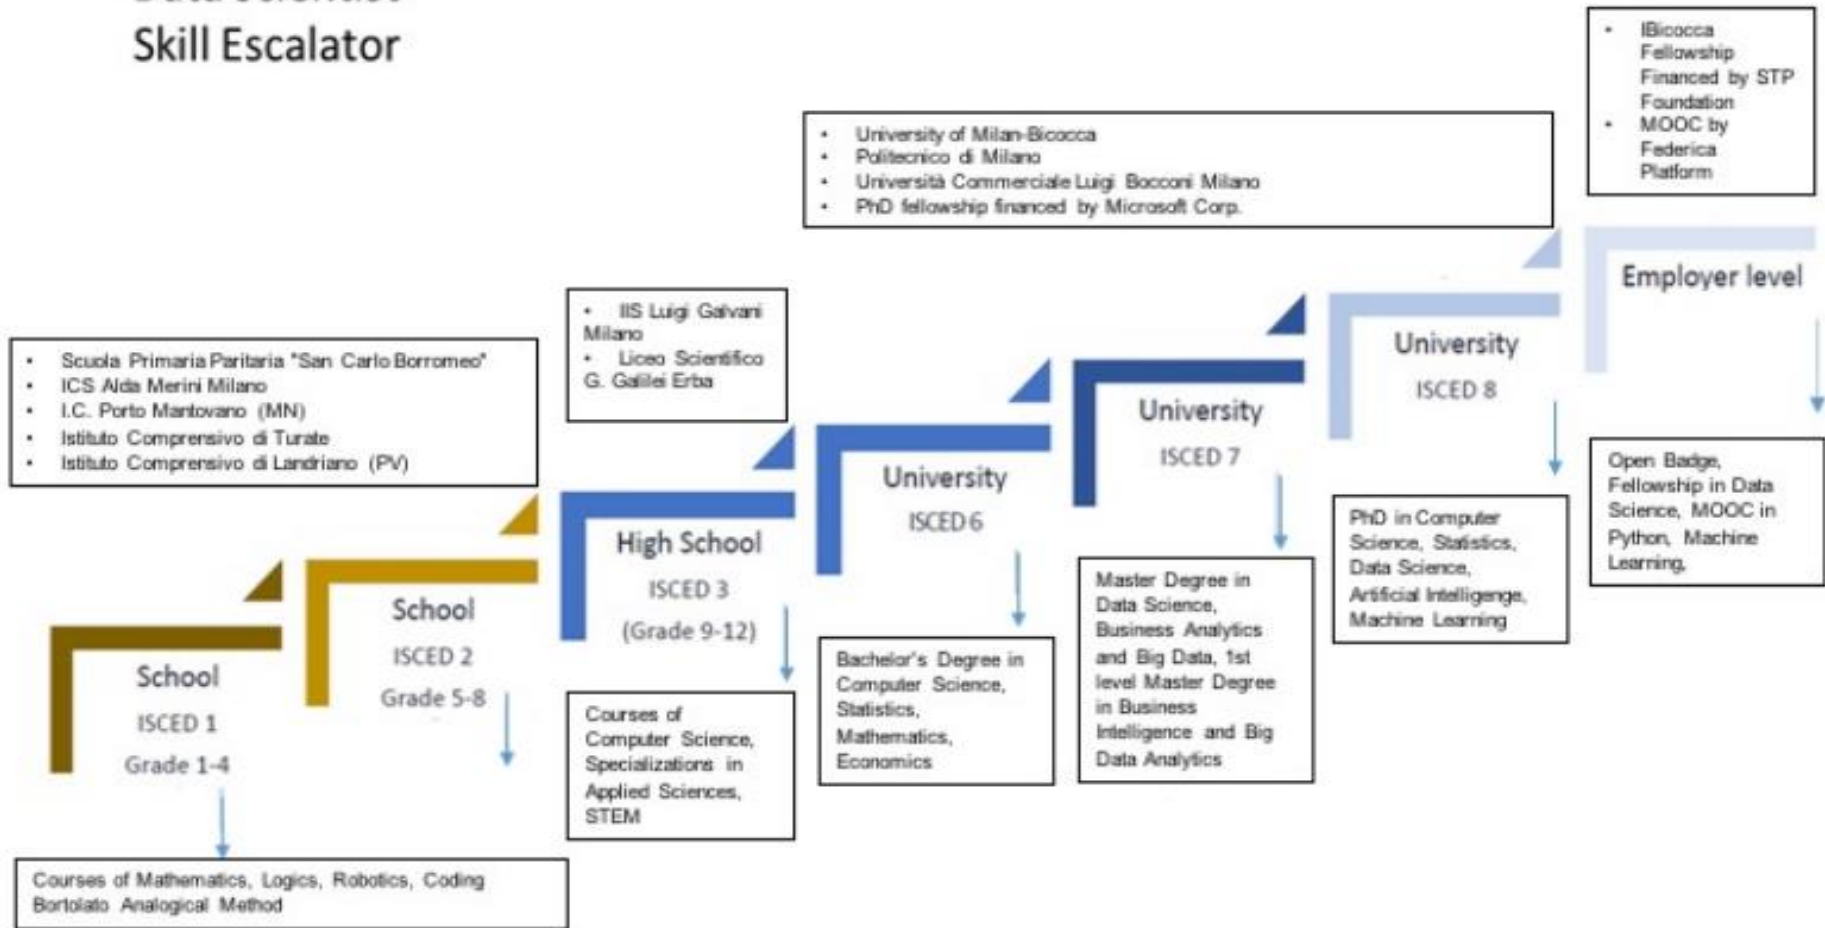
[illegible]
Skill Escalator

• IBicocca Fellowship Financed by STP Foundation
• MOOC by Federica Platform

• University of Milan-Bicocca
• Politecnico di Milano
• Università Commerciale Luigi Bocconi Milano
• PhD fellowship financed by Microsoft Corp.

• IIS Luigi Galvani Milano
• Liceo Scientifico G. Galilei Erba

• Scuola Primaria Paritaria "San Carlo Borromeo"
• ICS Alda Merini Milano
• I.C. Porto Mantovano (MN)
• Istituto Comprensivo di Turate
• Istituto Comprensivo di Landriano (PV)

Employer level

University
ISCED 8

University
ISCED 7

University
ISCED 6

High School
ISCED 3
(Grade 9-12)

School
ISCED 2
Grade 5-8

School
ISCED 1
Grade 1-4

Open Badge, Fellowship in Data Science, MOOC in Python, Machine Learning,

PhD in Computer Science, Statistics, Data Science, Artificial Intelligenge, Machine Learning

Master Degree in Data Science, Business Analytics and Big Data, 1st level Master Degree in Business Intelligence and Big Data Analytics

Bachelor's Degree in Computer Science, Statistics, Mathematics, Economics

Courses of Computer Science, Specializations in Applied Sciences, STEM

Courses of Mathematics, Logics, Robotics, Coding Bortolato Analogical Method